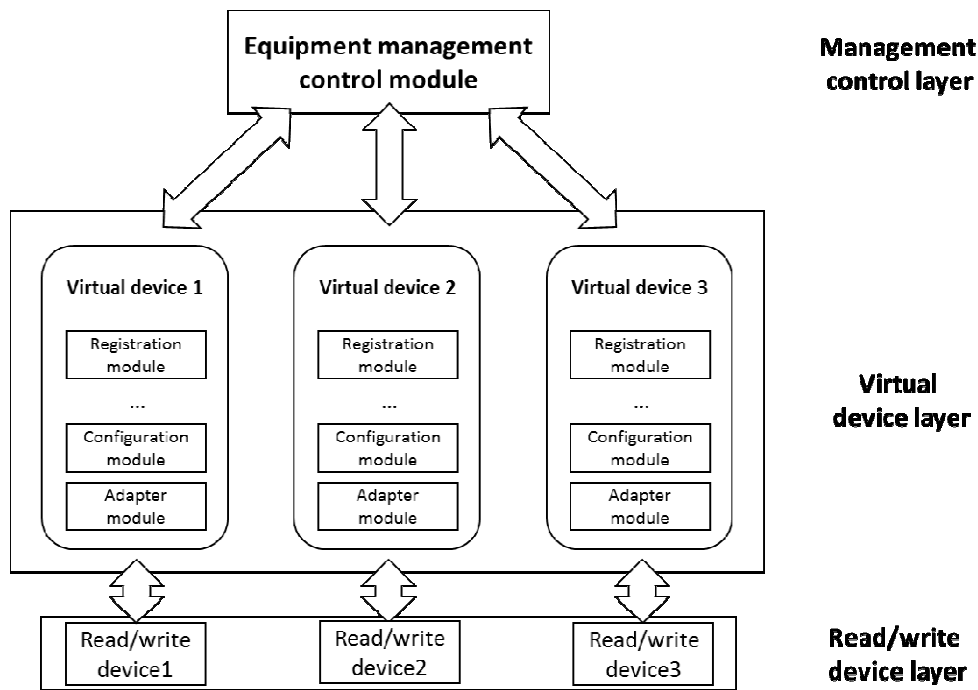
Equipment management control module

Management control layer

Virtual device 1

Registration module

...

Configuration module

Adapter module

Virtual device 2

Registration module

...

Configuration module

Adapter module

Virtual device 3

Registration module

...

Configuration module

Adapter module

Virtual device layer

Read/write device1

Read/write device2

Read/write device3

Read/write device layer